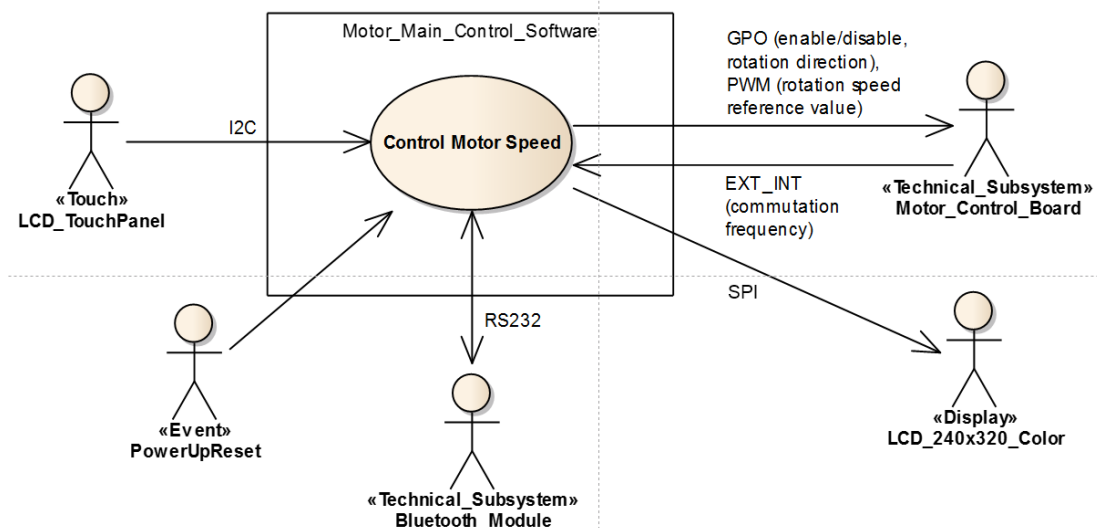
Motor_Main_Control_Software

Control Motor Speed

I2C

«Touch»
LCD_TouchPanel

GPO (enable/disable, rotation direction), PWM (rotation speed reference value)

EXT_INT (commutation frequency)

«Technical_Subsystem»
Motor_Control_Board

SPI

RS232

«Event»
PowerUpReset

«Technical_Subsystem»
Bluetooth_Module

«Display»
LCD_240x320_Color